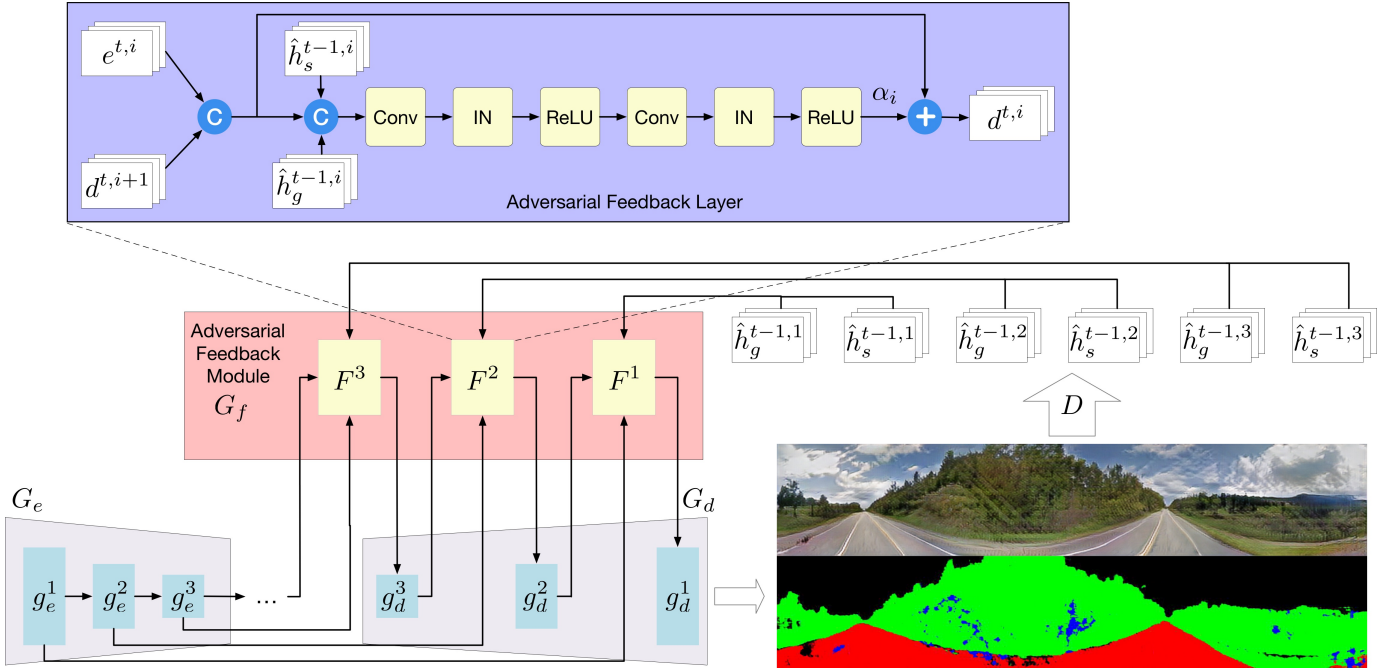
$e^{t,i}$
$\hat{h}_s^{t-1,i}$
C
C
Conv
IN
ReLU
Conv
IN
ReLU
$\alpha_i$
+
$d^{t,i}$
$d^{t,i+1}$
$\hat{h}_g^{t-1,i}$
Adversarial Feedback Layer

Adversarial Feedback Module
$G_f$
$F^3$
$F^2$
$F^1$
$\hat{h}_g^{t-1,1}$
$\hat{h}_s^{t-1,1}$
$\hat{h}_g^{t-1,2}$
$\hat{h}_s^{t-1,2}$
$\hat{h}_g^{t-1,3}$
$\hat{h}_s^{t-1,3}$
$D$
$G_e$
$G_d$
$g_e^1$
$g_e^2$
$g_e^3$
...
$g_d^3$
$g_d^2$
$g_d^1$